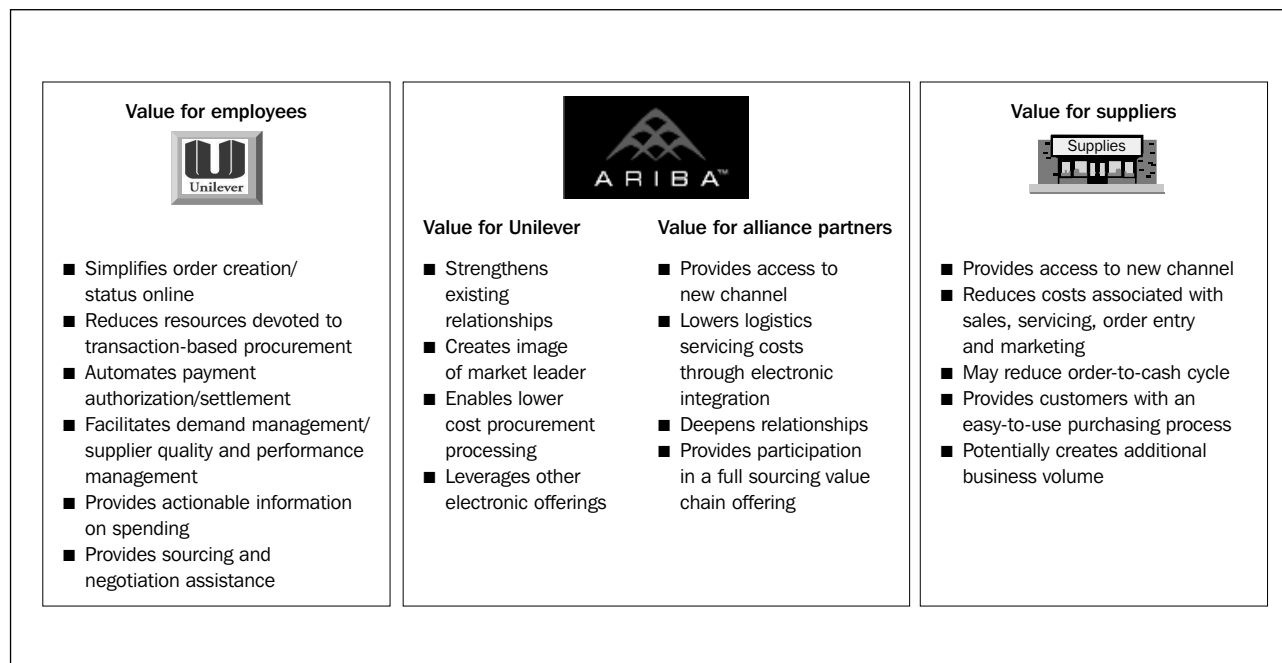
Value for employees

Unilever

■ Simplifies order creation/ status online
■ Reduces resources devoted to transaction-based procurement
■ Automates payment authorization/settlement
■ Facilitates demand management/ supplier quality and performance management
■ Provides actionable information on spending
■ Provides sourcing and negotiation assistance

ARIBA™

Value for Unilever

■ Strengthens existing relationships
■ Creates image of market leader
■ Enables lower cost procurement processing
■ Leverages other electronic offerings

Value for alliance partners

■ Provides access to new channel
■ Lowers logistics servicing costs through electronic integration
■ Deepens relationships
■ Provides participation in a full sourcing value chain offering

Value for suppliers

Supplies

■ Provides access to new channel
■ Reduces costs associated with sales, servicing, order entry and marketing
■ May reduce order-to-cash cycle
■ Provides customers with an easy-to-use purchasing process
■ Potentially creates additional business volume